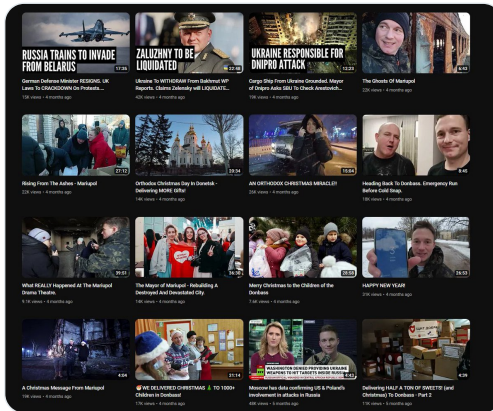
RUSSIA TRAINS TO INVADE FROM BELARUS
17:35
German Defence Minister RESIGNS. UK Laws To CRACKDOWN On Protests...
15K views • 4 months ago

ZALUZHNY TO BE LIQUIDATED
22:48
Ukraine To WITHDRAW From Bakhmut WP Reports. Claims Zelensky will LIQUIDATE...
42K views • 4 months ago

UKRAINE RESPONSIBLE FOR DNIPRO ATTACK
12:33
Cargo Ship From Ukraine Grounded. Mayor of Dnipro Asks SBU To Check Arestovich...
19K views • 4 months ago

The Ghosts Of Mariupol
22K views • 4 months ago

27:12
Rising From The Ashes - Mariupol
22K views • 4 months ago

20:34
Orthodox Christmas Day In Donetsk - Delivering MORE Gifts!
14K views • 4 months ago

10:04
AN ORTHODOX CHRISTMAS MIRACLE!!
20K views • 4 months ago

Heading Back To Donbass. Emergency Run Before Cold Snap.
18K views • 4 months ago

39:51
What REALLY Happened At The Mariupol Drama Theatre.
9.1K views • 4 months ago

36:30
The Mayor of Mariupol - Rebuilding A Destroyed And Devastated City.
14K views • 4 months ago

28:01
Merry Christmas to the Children of the Donbass
7.6K views • 4 months ago

26:53
HAPPY NEW YEAR!
21K views • 4 months ago

4:04
A Christmas Message From Mariupol
9K views • 4 months ago

21:14
🎁 WE DELIVERED CHRISTMAS 🎄 TO 1000+ Children in Donbass!
17K views • 4 months ago

WASHINGTON DENIED PROVIDING UKRAINE WEAPONS TO HIT TARGETS INSIDE RUSSIA
1:39
Moscow has data confirming US & Poland's involvement in attacks in Russia
48K views • 5 months ago

Delivering HALF A TON OF SWEETS! (and Christmas) To Donbass - Part 2
11K views • 5 months ago